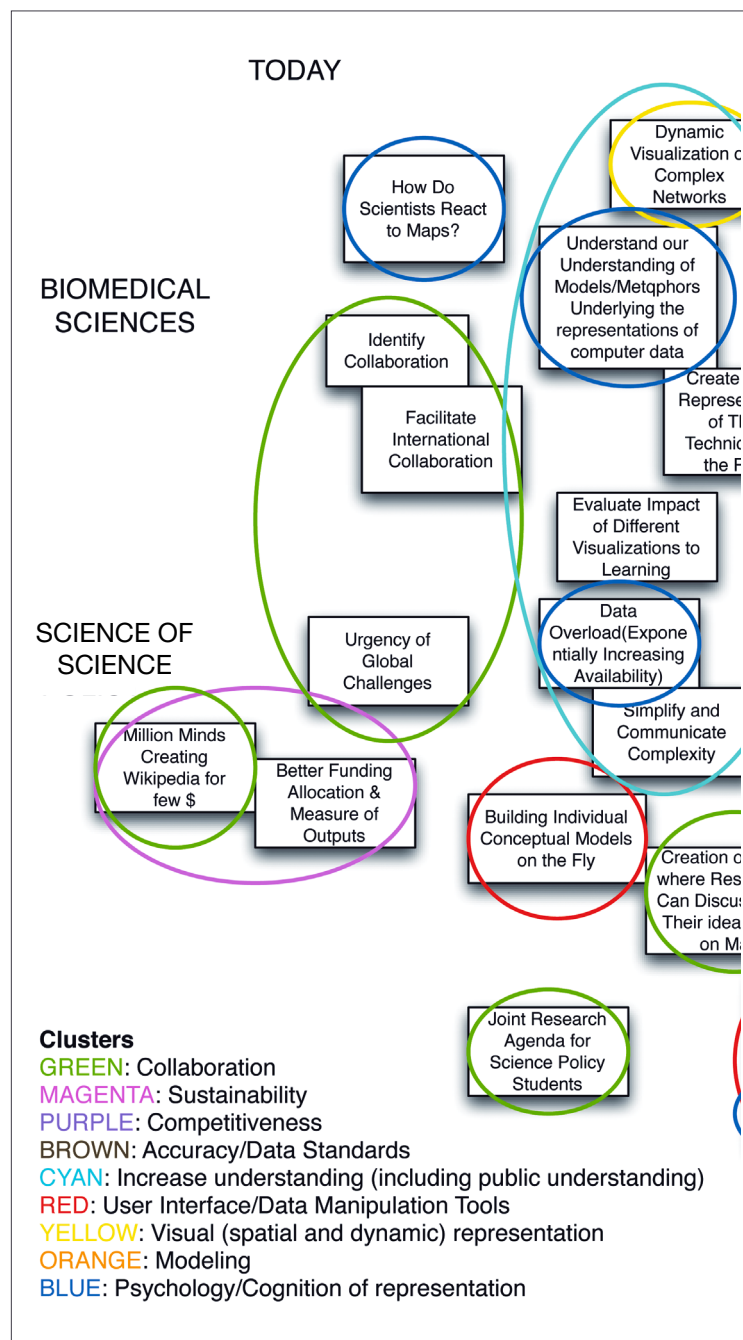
TODAY

BIOMEDICAL SCIENCES

SCIENCE OF SCIENCE

How Do Scientists React to Maps?

Dynamic Visualization o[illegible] Complex Networks

Understand our Understanding of Models/Metqphors Underlying the representations of computer data

Create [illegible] Represe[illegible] of T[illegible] Technic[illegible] the F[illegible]

Identify Collaboration

Facilitate International Collaboration

Evaluate Impact of Different Visualizations to Learning

Data Overload(Exponentially Increasing Availability)

Urgency of Global Challenges

Simplify and Communicate Complexity

Million Minds Creating Wikipedia for few $

Better Funding Allocation & Measure of Outputs

Building Individual Conceptual Models on the Fly

Creation o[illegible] where Res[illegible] Can Discus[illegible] Their idea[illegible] on M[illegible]

Joint Research Agenda for Science Policy Students

Clusters
GREEN: Collaboration
MAGENTA: Sustainability
PURPLE: Competitiveness
BROWN: Accuracy/Data Standards
CYAN: Increase understanding (including public understanding)
RED: User Interface/Data Manipulation Tools
YELLOW: Visual (spatial and dynamic) representation
ORANGE: Modeling
BLUE: Psychology/Cognition of representation